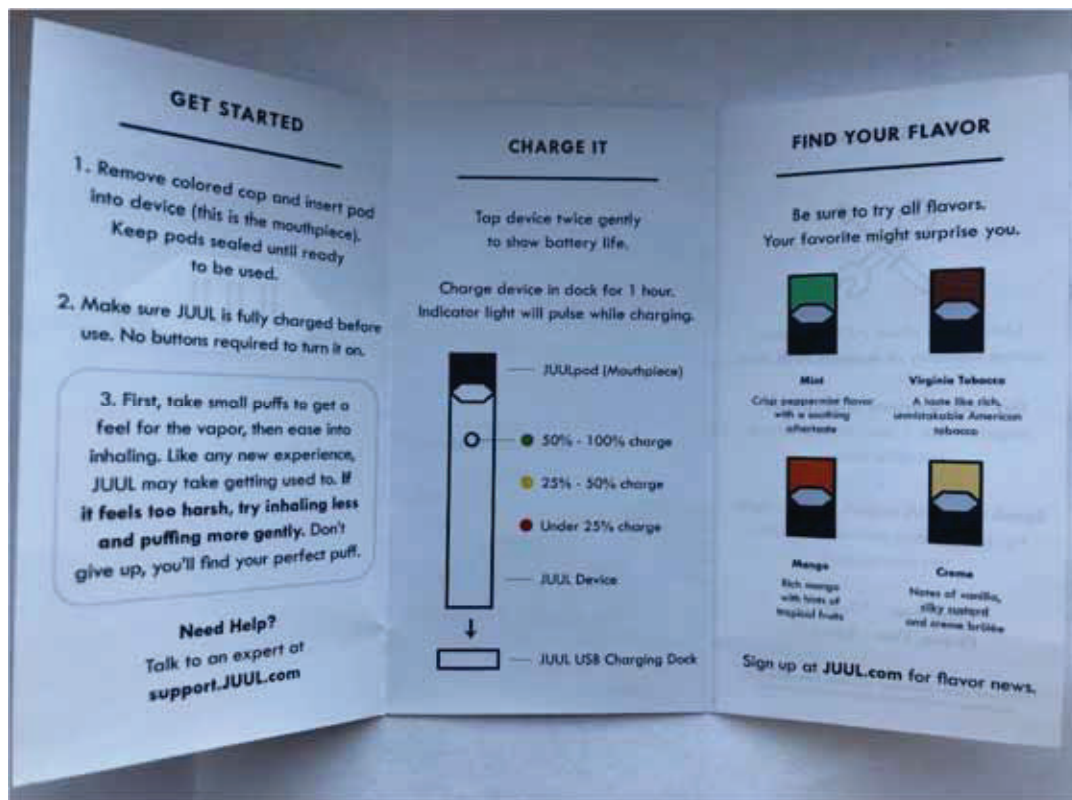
GET STARTED

1. Remove colored cap and insert pod into device (this is the mouthpiece). Keep pods sealed until ready to be used.

2. Make sure JUUL is fully charged before use. No buttons required to turn it on.

3. First, take small puffs to get a feel for the vapor, then ease into inhaling. Like any new experience, JUUL may take getting used to. **If it feels too harsh, try inhaling less and puffing more gently.** Don't give up, you'll find your perfect puff.

Need Help?
Talk to an expert at
support.JUUL.com

CHARGE IT

Tap device twice gently to show battery life.

Charge device in dock for 1 hour. Indicator light will pulse while charging.

JUULpod (Mouthpiece)

50% - 100% charge

25% - 50% charge

Under 25% charge

JUUL Device

JUUL USB Charging Dock

FIND YOUR FLAVOR

Be sure to try all flavors. Your favorite might surprise you.

Mint
Crisp peppermint flavor with a soothing aftertaste

Virginia Tobacco
A taste like rich, unmistakable American tobacco

Mango
Rich mango with hints of tropical fruits

Creme
Notes of vanilla, silky custard and creme brûlée

Sign up at JUUL.com for flavor news.